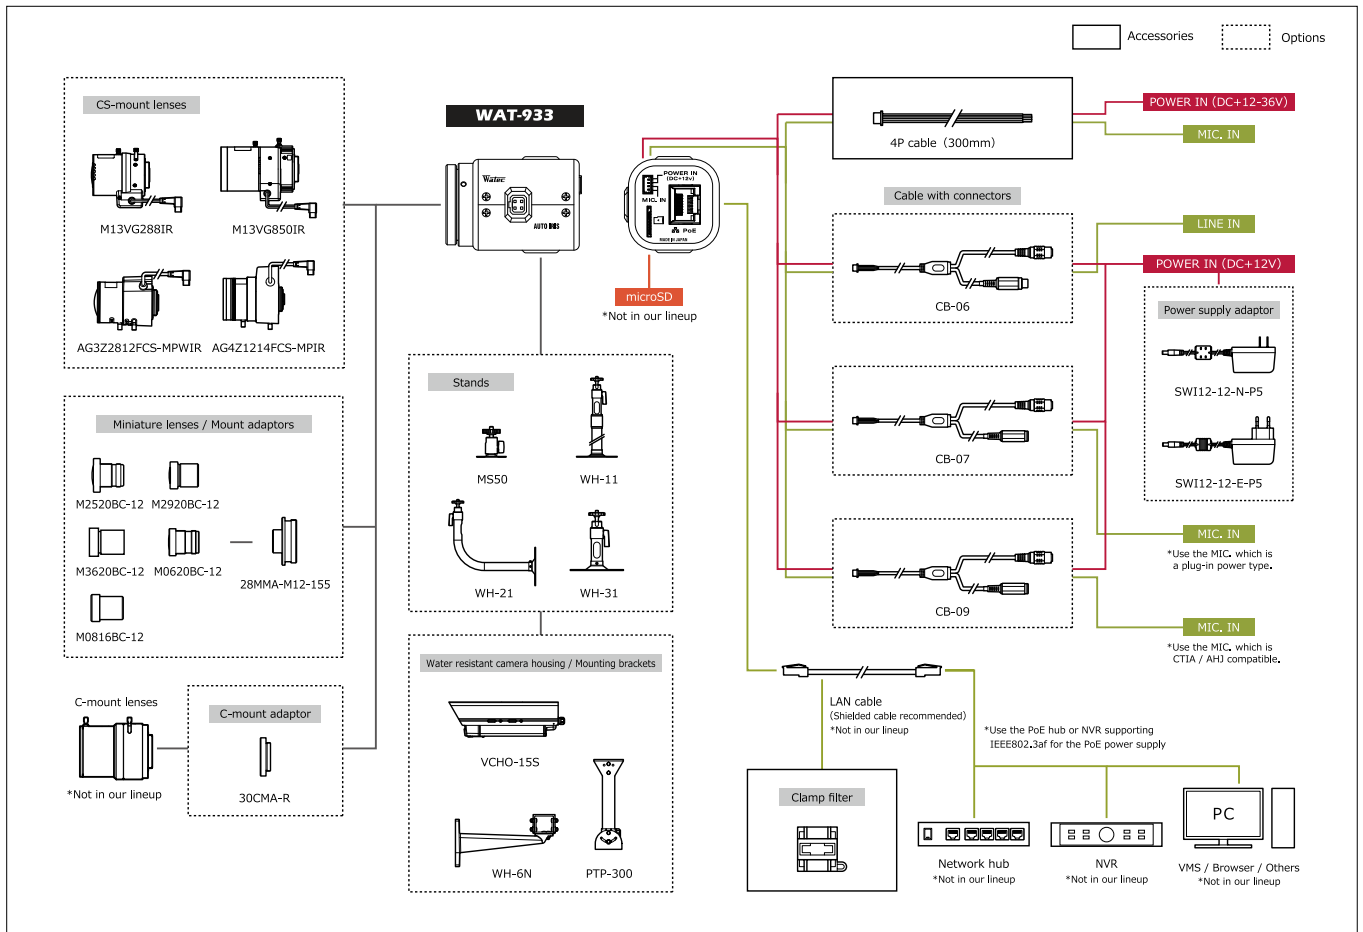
Accessories

Options

CS-mount lenses

M13VG288IR

M13VG850IR

AG3Z2812FCS-MPWIR

AG4Z1214FCS-MPIR

WAT-933

Watec

AUTO IRIS

POWER IN (DC+12V)

MIC. IN

PoE

MADE IN JAPAN

microSD

*Not in our lineup

4P cable (300mm)

POWER IN (DC+12-36V)

MIC. IN

Cable with connectors

CB-06

LINE IN

POWER IN (DC+12V)

Power supply adaptor

SWI12-12-N-P5

SWI12-12-E-P5

CB-07

CB-09

MIC. IN

*Use the MIC. which is a plug-in power type.

MIC. IN

*Use the MIC. which is CTIA / AHJ compatible.

Miniature lenses / Mount adaptors

M2520BC-12

M2920BC-12

M3620BC-12

M0620BC-12

28MMA-M12-155

M0816BC-12

Stands

MS50

WH-11

WH-21

WH-31

Water resistant camera housing / Mounting brackets

VCHO-15S

WH-6N

PTP-300

C-mount lenses

*Not in our lineup

C-mount adaptor

30CMA-R

LAN cable
(Shielded cable recommended)
*Not in our lineup

*Use the PoE hub or NVR supporting IEEE802.3af for the PoE power supply

Clamp filter

Network hub
*Not in our lineup

NVR
*Not in our lineup

PC

VMS / Browser / Others
*Not in our lineup